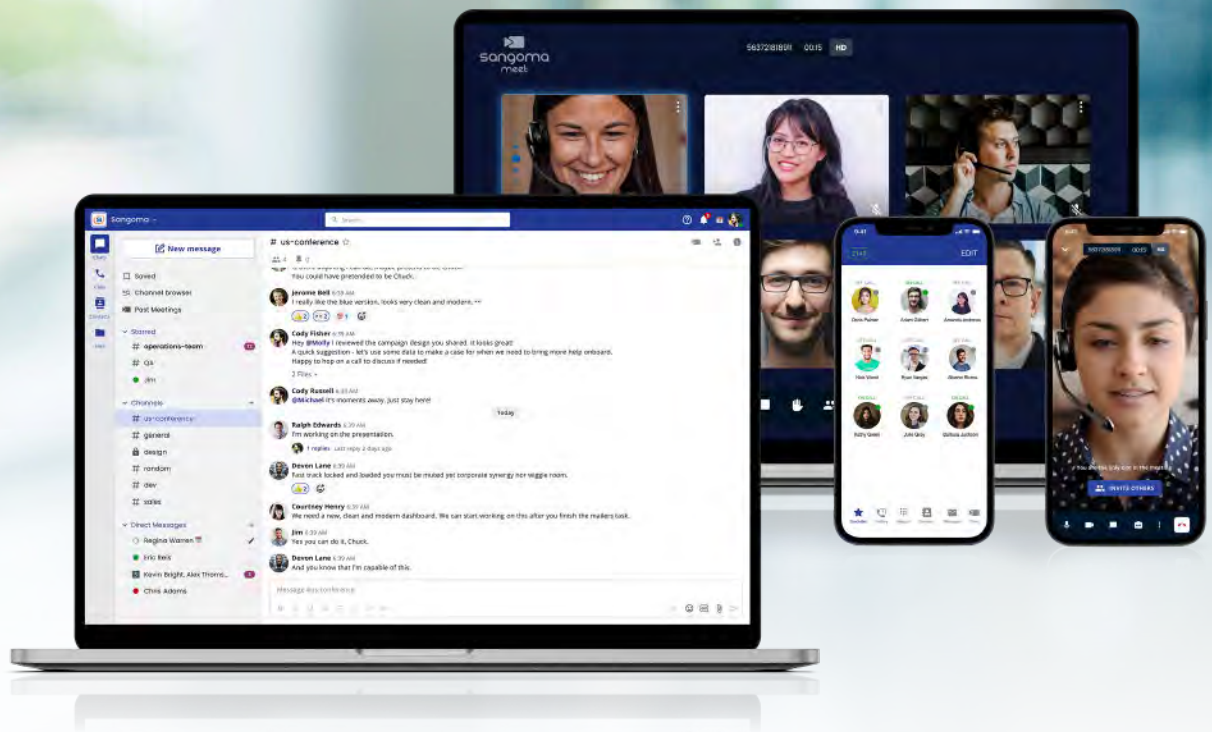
sangoma meet

5637281891 00:15 HD

Sangoma

Search

New message

Saved
Channel browser
Past Meetings

Starred
operations-team
QA
Jim

Channels
us-conference
general
design
random
dev
sales

Direct Messages
Regina Warren
Eric Reis
Kevin Bright, Alex Thoms...
Chris Adams

# us-conference

You could have pretended to be Chuck.

Jerome Bell 6:59 AM
I really like the blue version, looks very clean and modern.

Cody Fisher 6:59 AM
Hey @Molly I reviewed the campaign design you shared. It looks great!
A quick suggestion - let's use some data to make a case for when we need to bring more help onboard.
Happy to hop on a call to discuss if needed!
2 Files

Cody Russell 6:59 AM
@Michael it's moments away. Just stay here!

Today

Ralph Edwards 6:39 AM
I'm working on the presentation.
1 replies Last reply 2 days ago

Devon Lane 6:39 AM
Fast track locked and loaded you must be muted yet corporate synergy nor wiggle room.

Courtney Henry 6:39 AM
We need a new, clean and modern dashboard. We can start working on this after you finish the mailers task.

Jim 6:39 AM
Yes you can do it, Chuck.

Devon Lane 6:39 AM
And you know that I'm capable of this.

Message #us-conference

EDIT

Chris Parker
Adam Gilbert
Amanda Andrews
Noah Wood
Ryan Vargas
Steven Rivera
Kathy Green
John Gray
Barbara Jackson

5637281891 00:15 HD

You are the only one in the meeting

INVITE OTHERS